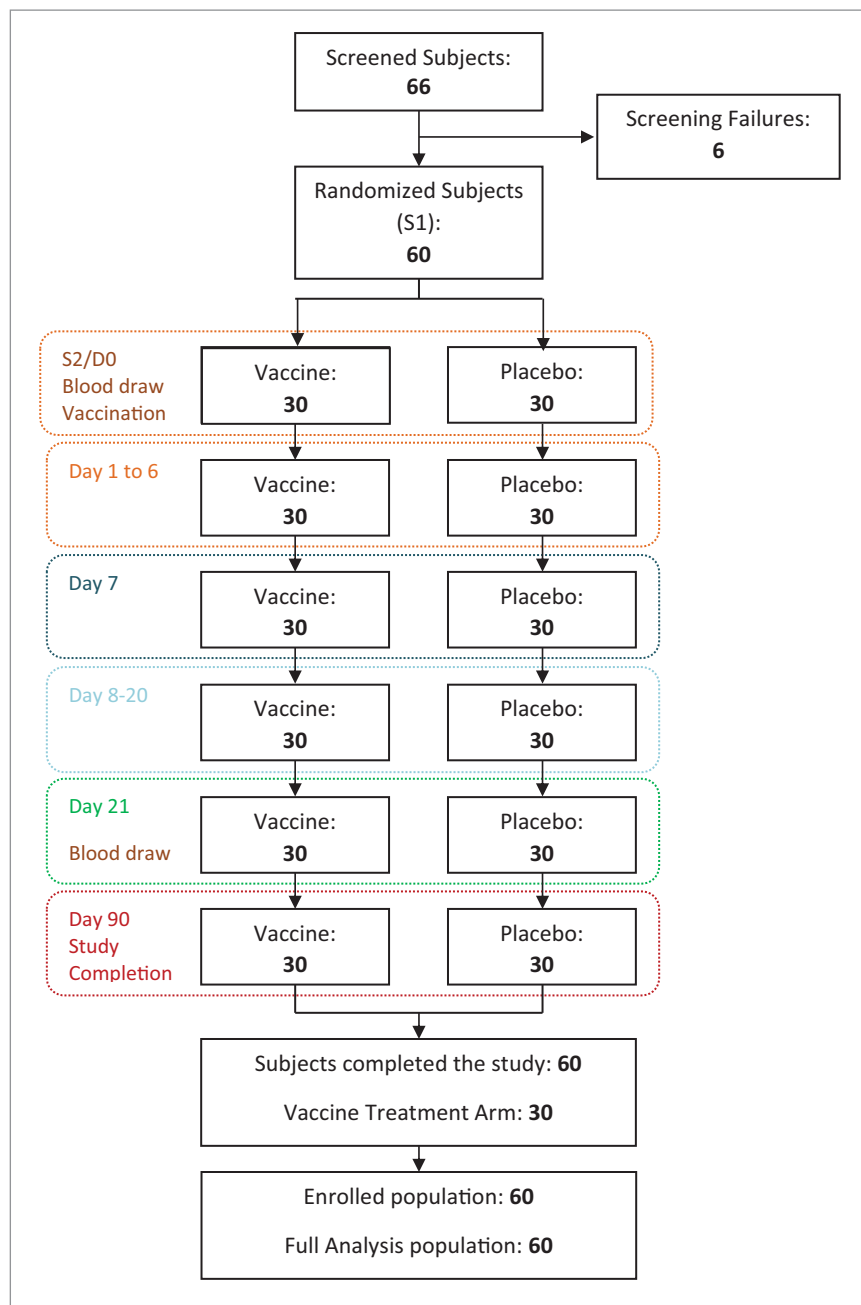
Screened Subjects:
**66**

Screening Failures:
**6**

Randomized Subjects (S1):
**60**

S2/D0
Blood draw
Vaccination

Vaccine:
**30**

Placebo:
**30**

Day 1 to 6

Vaccine:
**30**

Placebo:
**30**

Day 7

Vaccine:
**30**

Placebo:
**30**

Day 8-20

Vaccine:
**30**

Placebo:
**30**

Day 21

Blood draw

Vaccine:
**30**

Placebo:
**30**

Day 90
Study
Completion

Vaccine:
**30**

Placebo:
**30**

Subjects completed the study: **60**

Vaccine Treatment Arm: **30**

Enrolled population: **60**

Full Analysis population: **60**